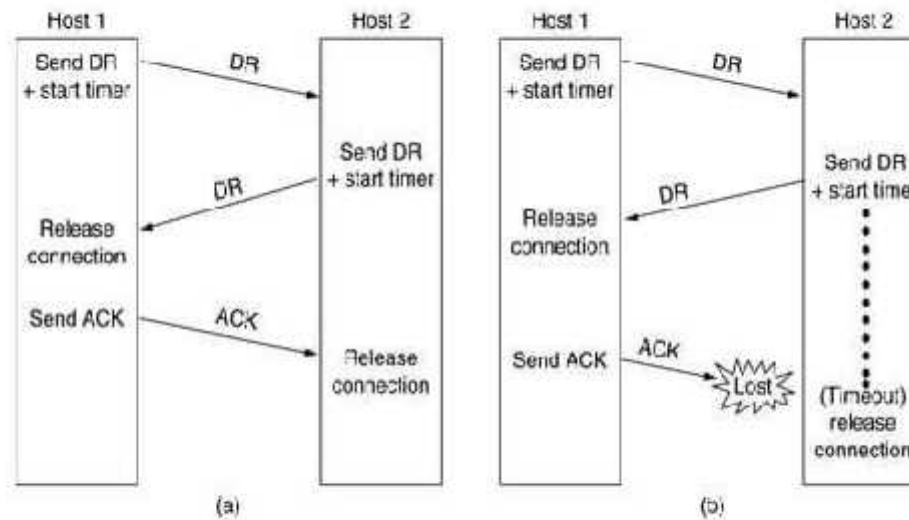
Host 1

Host 2

Send DR + start timer

DR

Send DR + start timer

DR

Release connection

Send ACK

ACK

Release connection

(a)

Host 1

Host 2

Send DR + start timer

DR

Send DR + start time

DR

Release connection

Send ACK

ACK

Lost

(Timeout) release connection

(b)